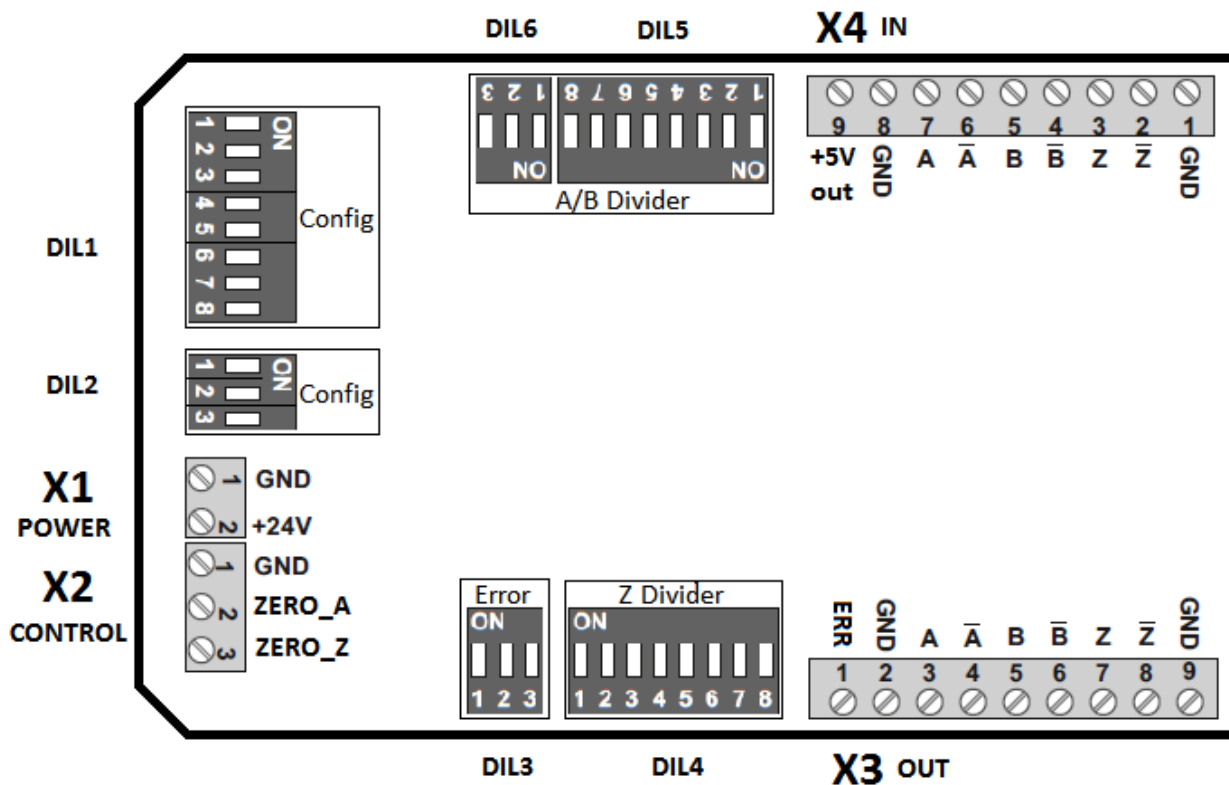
DIL6 DIL5 X4 IN

3 2 1 8 7 6 5 4 3 2 1
NO NO
A/B Divider

9 8 7 6 5 4 3 2 1
+5V out GND A $\overline{A}$ B $\overline{B}$ Z $\overline{Z}$ GND

1 2 3 4 5 6 7 8 ON
Config
DIL1

1 2 3 ON
Config
DIL2

X1 POWER
1 GND
2 +24V

X2 CONTROL
1 GND
2 ZERO_A
3 ZERO_Z

Error
ON
1 2 3

Z Divider
ON
1 2 3 4 5 6 7 8

ERR GND A $\overline{A}$ B $\overline{B}$ Z $\overline{Z}$ GND
1 2 3 4 5 6 7 8 9

DIL3 DIL4 X3 OUT